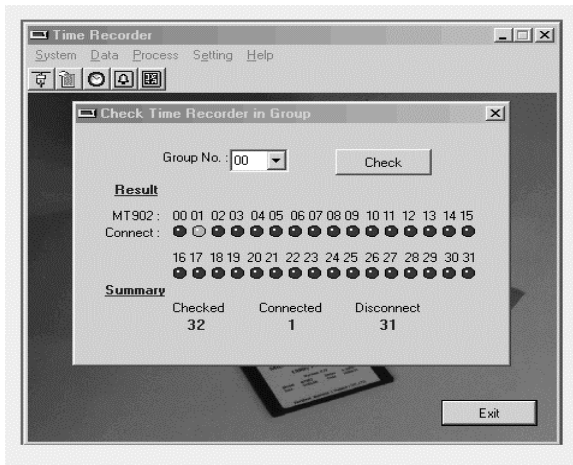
Time Recorder

System Data Process Setting Help

Check Time Recorder in Group

Group No. : 00

Check

Result

MT902 : 00 01 02 03 04 05 06 07 08 09 10 11 12 13 14 15
Connect :

16 17 18 19 20 21 22 23 24 25 26 27 28 29 30 31

Summary

| Checked | Connected | Disconnect |
|---|---|---|
| 32 | 1 | 31 |

Exit